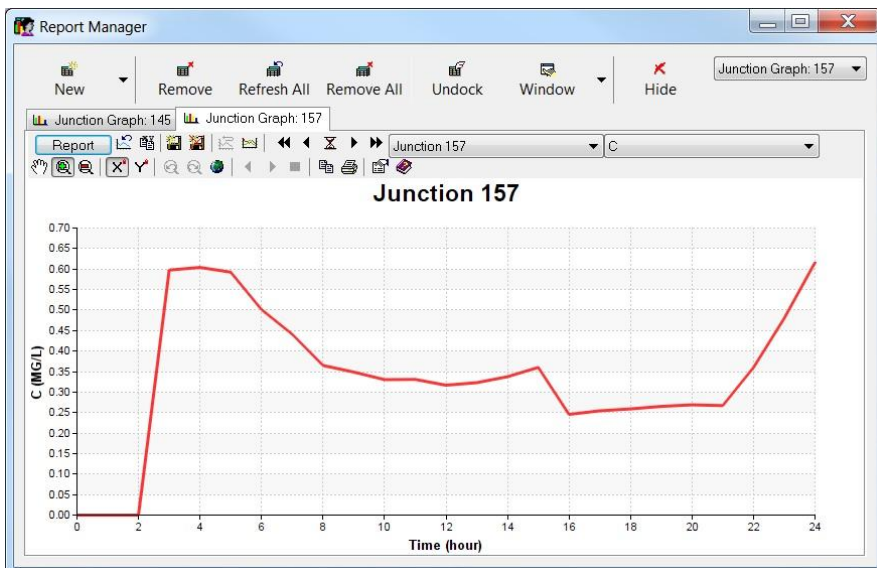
Report Manager

New Remove Refresh All Remove All Undock Window Hide

Junction Graph: 157

Junction Graph: 145 Junction Graph: 157

Report

Junction 157

C

Junction 157

C (MG/L)

0.70
0.65
0.60
0.55
0.50
0.45
0.40
0.35
0.30
0.25
0.20
0.15
0.10
0.05
0.00

0 2 4 6 8 10 12 14 16 18 20 22 24

Time (hour)